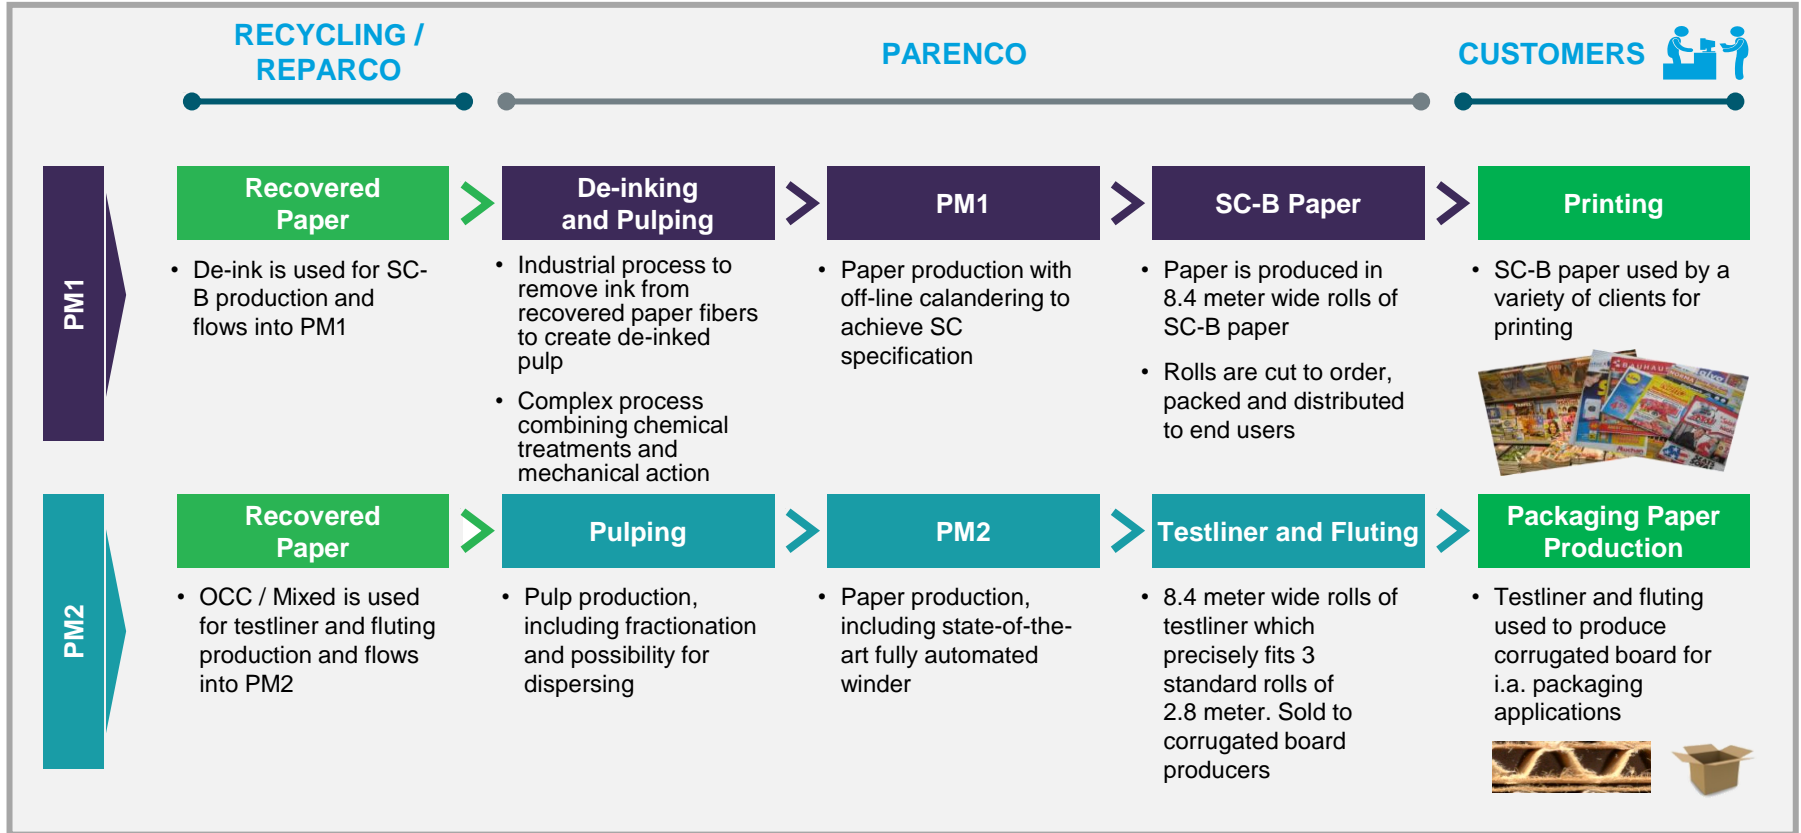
RECYCLING / REPARCO

PARENCO

CUSTOMERS

PM1

Recovered Paper

• De-ink is used for SC-B production and flows into PM1

De-inking and Pulping

• Industrial process to remove ink from recovered paper fibers to create de-inked pulp

• Complex process combining chemical treatments and mechanical action

PM1

• Paper production with off-line calandering to achieve SC specification

SC-B Paper

• Paper is produced in 8.4 meter wide rolls of SC-B paper

• Rolls are cut to order, packed and distributed to end users

Printing

• SC-B paper used by a variety of clients for printing

PM2

Recovered Paper

• OCC / Mixed is used for testliner and fluting production and flows into PM2

Pulping

• Pulp production, including fractionation and possibility for dispersing

PM2

• Paper production, including state-of-the-art fully automated winder

Testliner and Fluting

• 8.4 meter wide rolls of testliner which precisely fits 3 standard rolls of 2.8 meter. Sold to corrugated board producers

Packaging Paper Production

• Testliner and fluting used to produce corrugated board for i.a. packaging applications